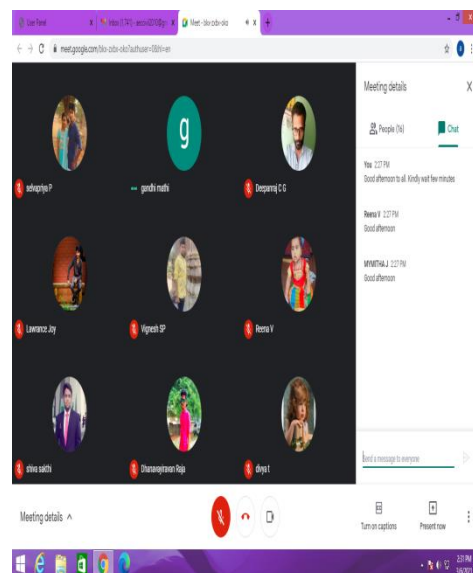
User Panel
Inbox (1,741) - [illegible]
Meet - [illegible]
meet.google.com/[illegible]

selvapriya P
g
gandhi mathi
Deepanraj C G
Lawrance Joy
Vignesh SP
Reena V
shiva sakthi
Dhananeyjeevan Raja
divya t

Meeting details
People (16)
Chat

You 2:27 PM
Good afternoon to all. Kindly wait few minutes

Reena V 2:27 PM
Good afternoon

MYMITHA J 2:27 PM
Good afternoon

Send a message to everyone

Meeting details ^
Turn on captions
Present now

2:31 PM
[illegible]